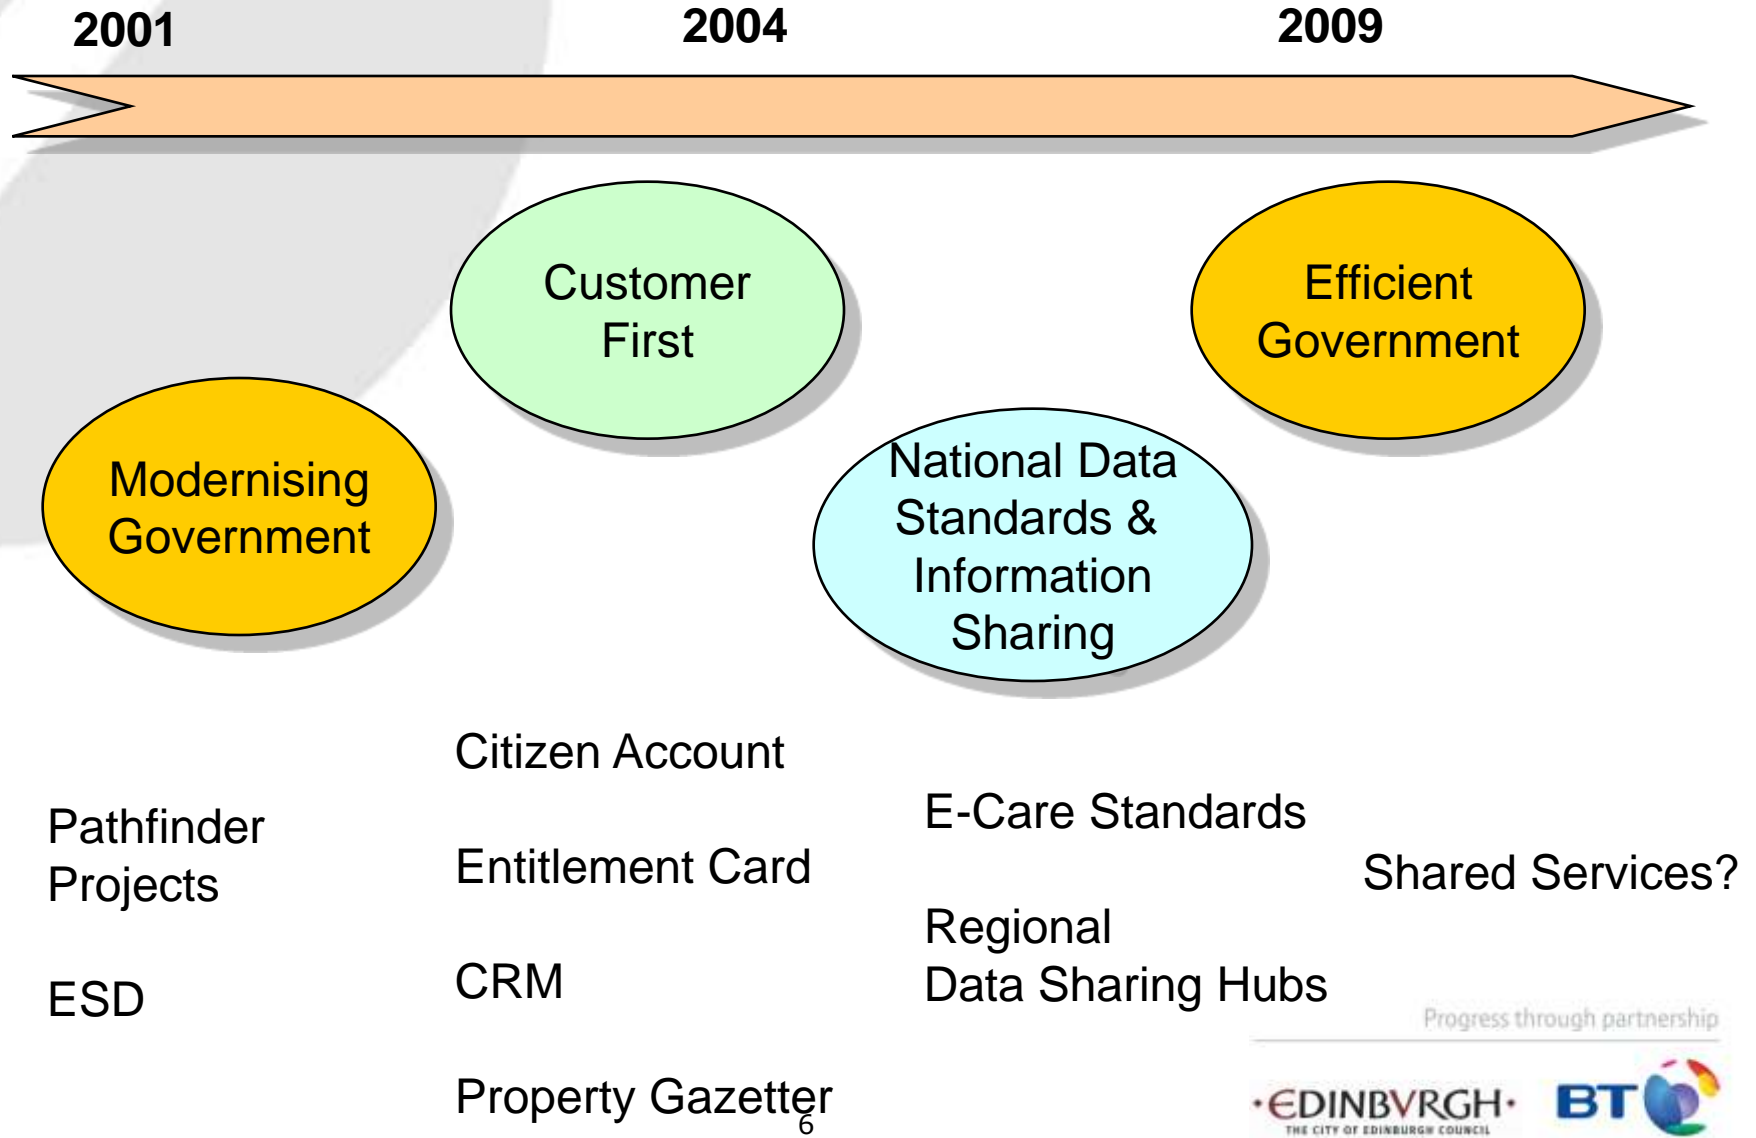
2001

2004

2009

Customer First

Efficient Government

Modernising Government

National Data Standards & Information Sharing

Pathfinder Projects

ESD

Citizen Account

Entitlement Card

CRM

Property Gazetter

E-Care Standards

Regional Data Sharing Hubs

Shared Services?

6

Progress through partnership

·EDINBVRGH·
THE CITY OF EDINBURGH COUNCIL

BT